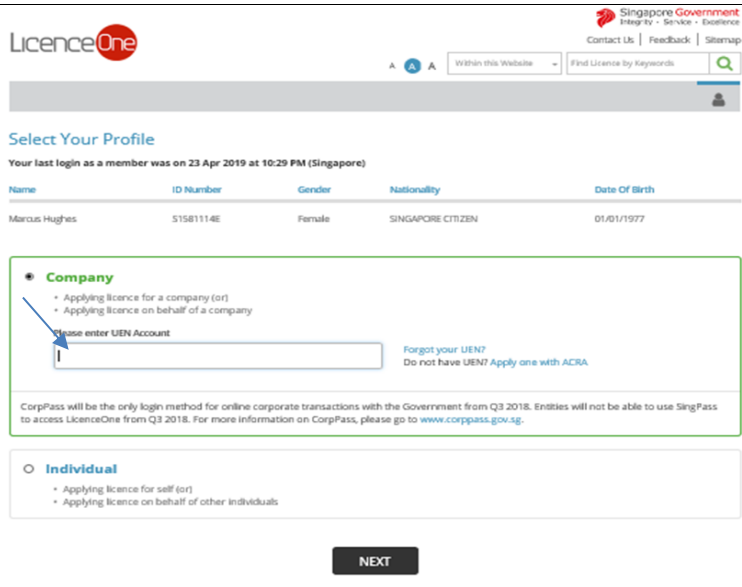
Singapore Government
Integrity · Service · Excellence

LicenceOne

Contact Us | Feedback | Sitemap

A A A

Within this Website

Find Licence by Keywords

Select Your Profile

Your last login as a member was on 23 Apr 2019 at 10:29 PM (Singapore)

| Name | ID Number | Gender | Nationality | Date Of Birth |
|---|---|---|---|---|
| Marcus Hughes | S1581114E | Female | SINGAPORE CITIZEN | 01/01/1977 |

Company

• Applying licence for a company (or)
• Applying licence on behalf of a company

Please enter UEN Account

Forgot your UEN?
Do not have UEN? Apply one with ACRA

CorpPass will be the only login method for online corporate transactions with the Government from Q3 2018. Entities will not be able to use SingPass to access LicenceOne from Q3 2018. For more information on CorpPass, please go to www.corppass.gov.sg.

Individual

• Applying licence for self (or)
• Applying licence on behalf of other individuals

NEXT